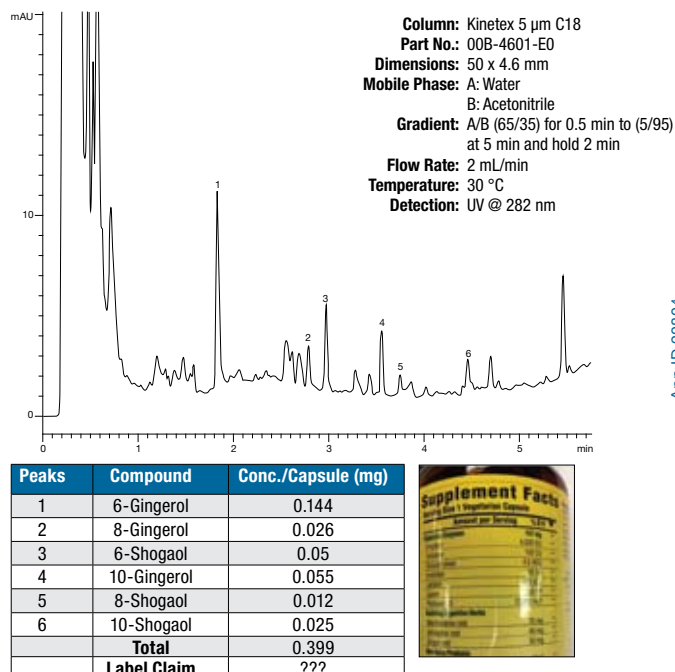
mAU

10

0

0 1 2 3 4 5 min

1

2

3

4

5

6

Column: Kinetex 5 µm C18
Part No.: 00B-4601-E0
Dimensions: 50 x 4.6 mm
Mobile Phase: A: Water
B: Acetonitrile
Gradient: A/B (65/35) for 0.5 min to (5/95) at 5 min and hold 2 min
Flow Rate: 2 mL/min
Temperature: 30 °C
Detection: UV @ 282 nm

| Peaks | Compound | Conc./Capsule (mg) |
|---|---|---|
| 1 | 6-Gingerol | 0.144 |
| 2 | 8-Gingerol | 0.026 |
| 3 | 6-Shogaol | 0.05 |
| 4 | 10-Gingerol | 0.055 |
| 5 | 8-Shogaol | 0.012 |
| 6 | 10-Shogaol | 0.025 |
| | Total | 0.399 |
| | Label Claim | ??? |

Supplement Facts

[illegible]

App ID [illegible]